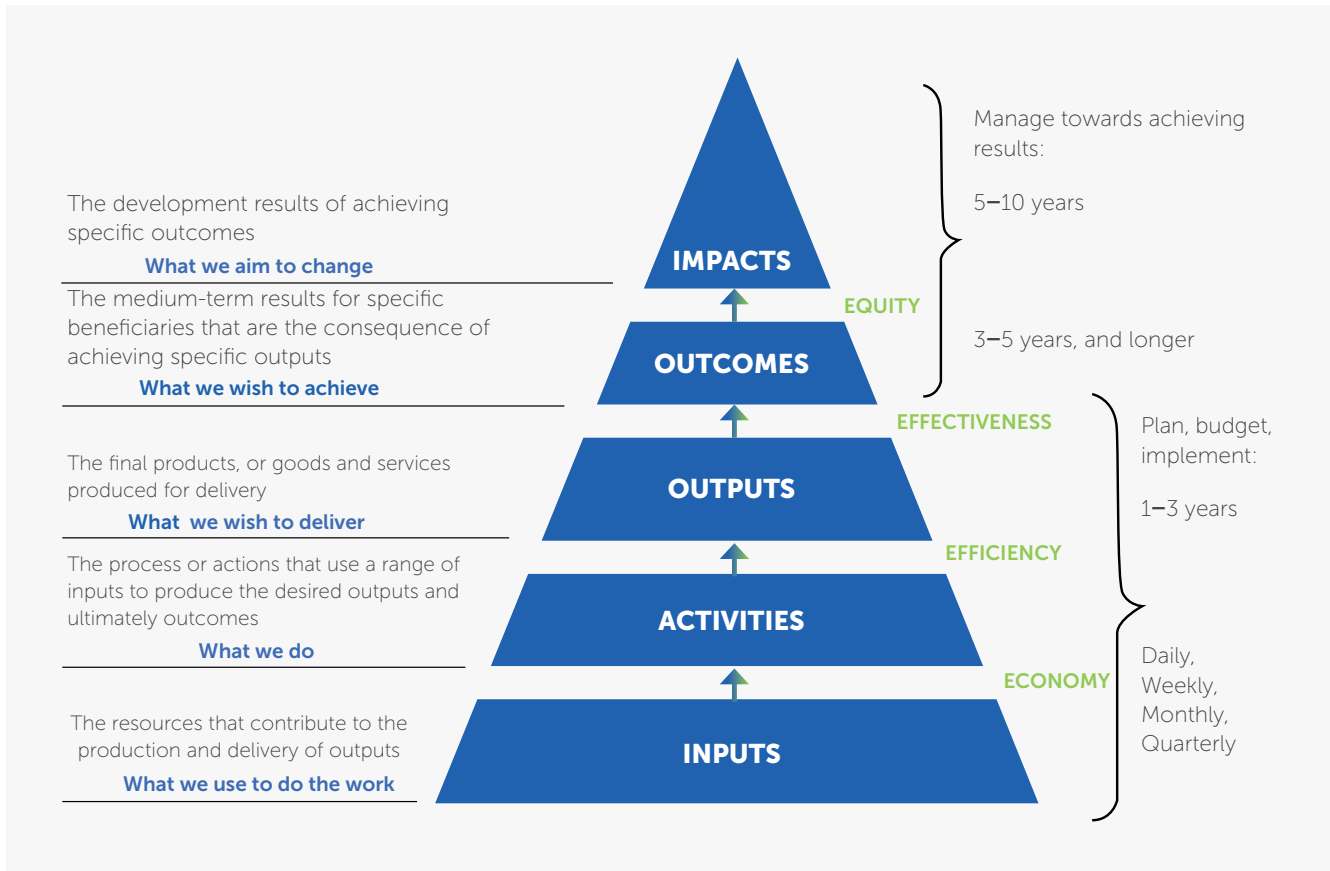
The development results of achieving specific outcomes

What we aim to change

IMPACTS

The medium-term results for specific beneficiaries that are the consequence of achieving specific outputs

What we wish to achieve

OUTCOMES

The final products, or goods and services produced for delivery

What we wish to deliver

OUTPUTS

The process or actions that use a range of inputs to produce the desired outputs and ultimately outcomes

What we do

ACTIVITIES

The resources that contribute to the production and delivery of outputs

What we use to do the work

INPUTS

EQUITY

EFFECTIVENESS

EFFICIENCY

ECONOMY

Manage towards achieving results:

5–10 years

3–5 years, and longer

Plan, budget, implement:

1–3 years

Daily, Weekly, Monthly, Quarterly